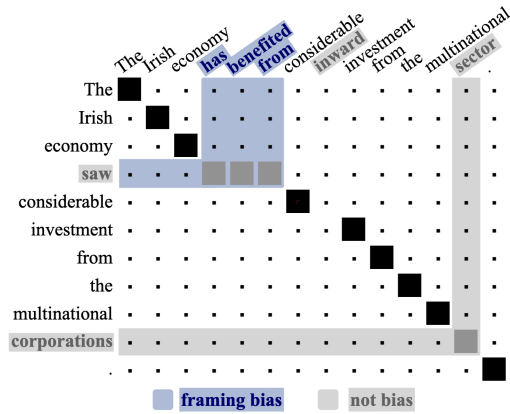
The Irish economy has benefited from considerable inward investment from the multinational sector .

The
Irish
economy
saw
considerable
investment
from
the
multinational
corporations
.

framing bias
not bias